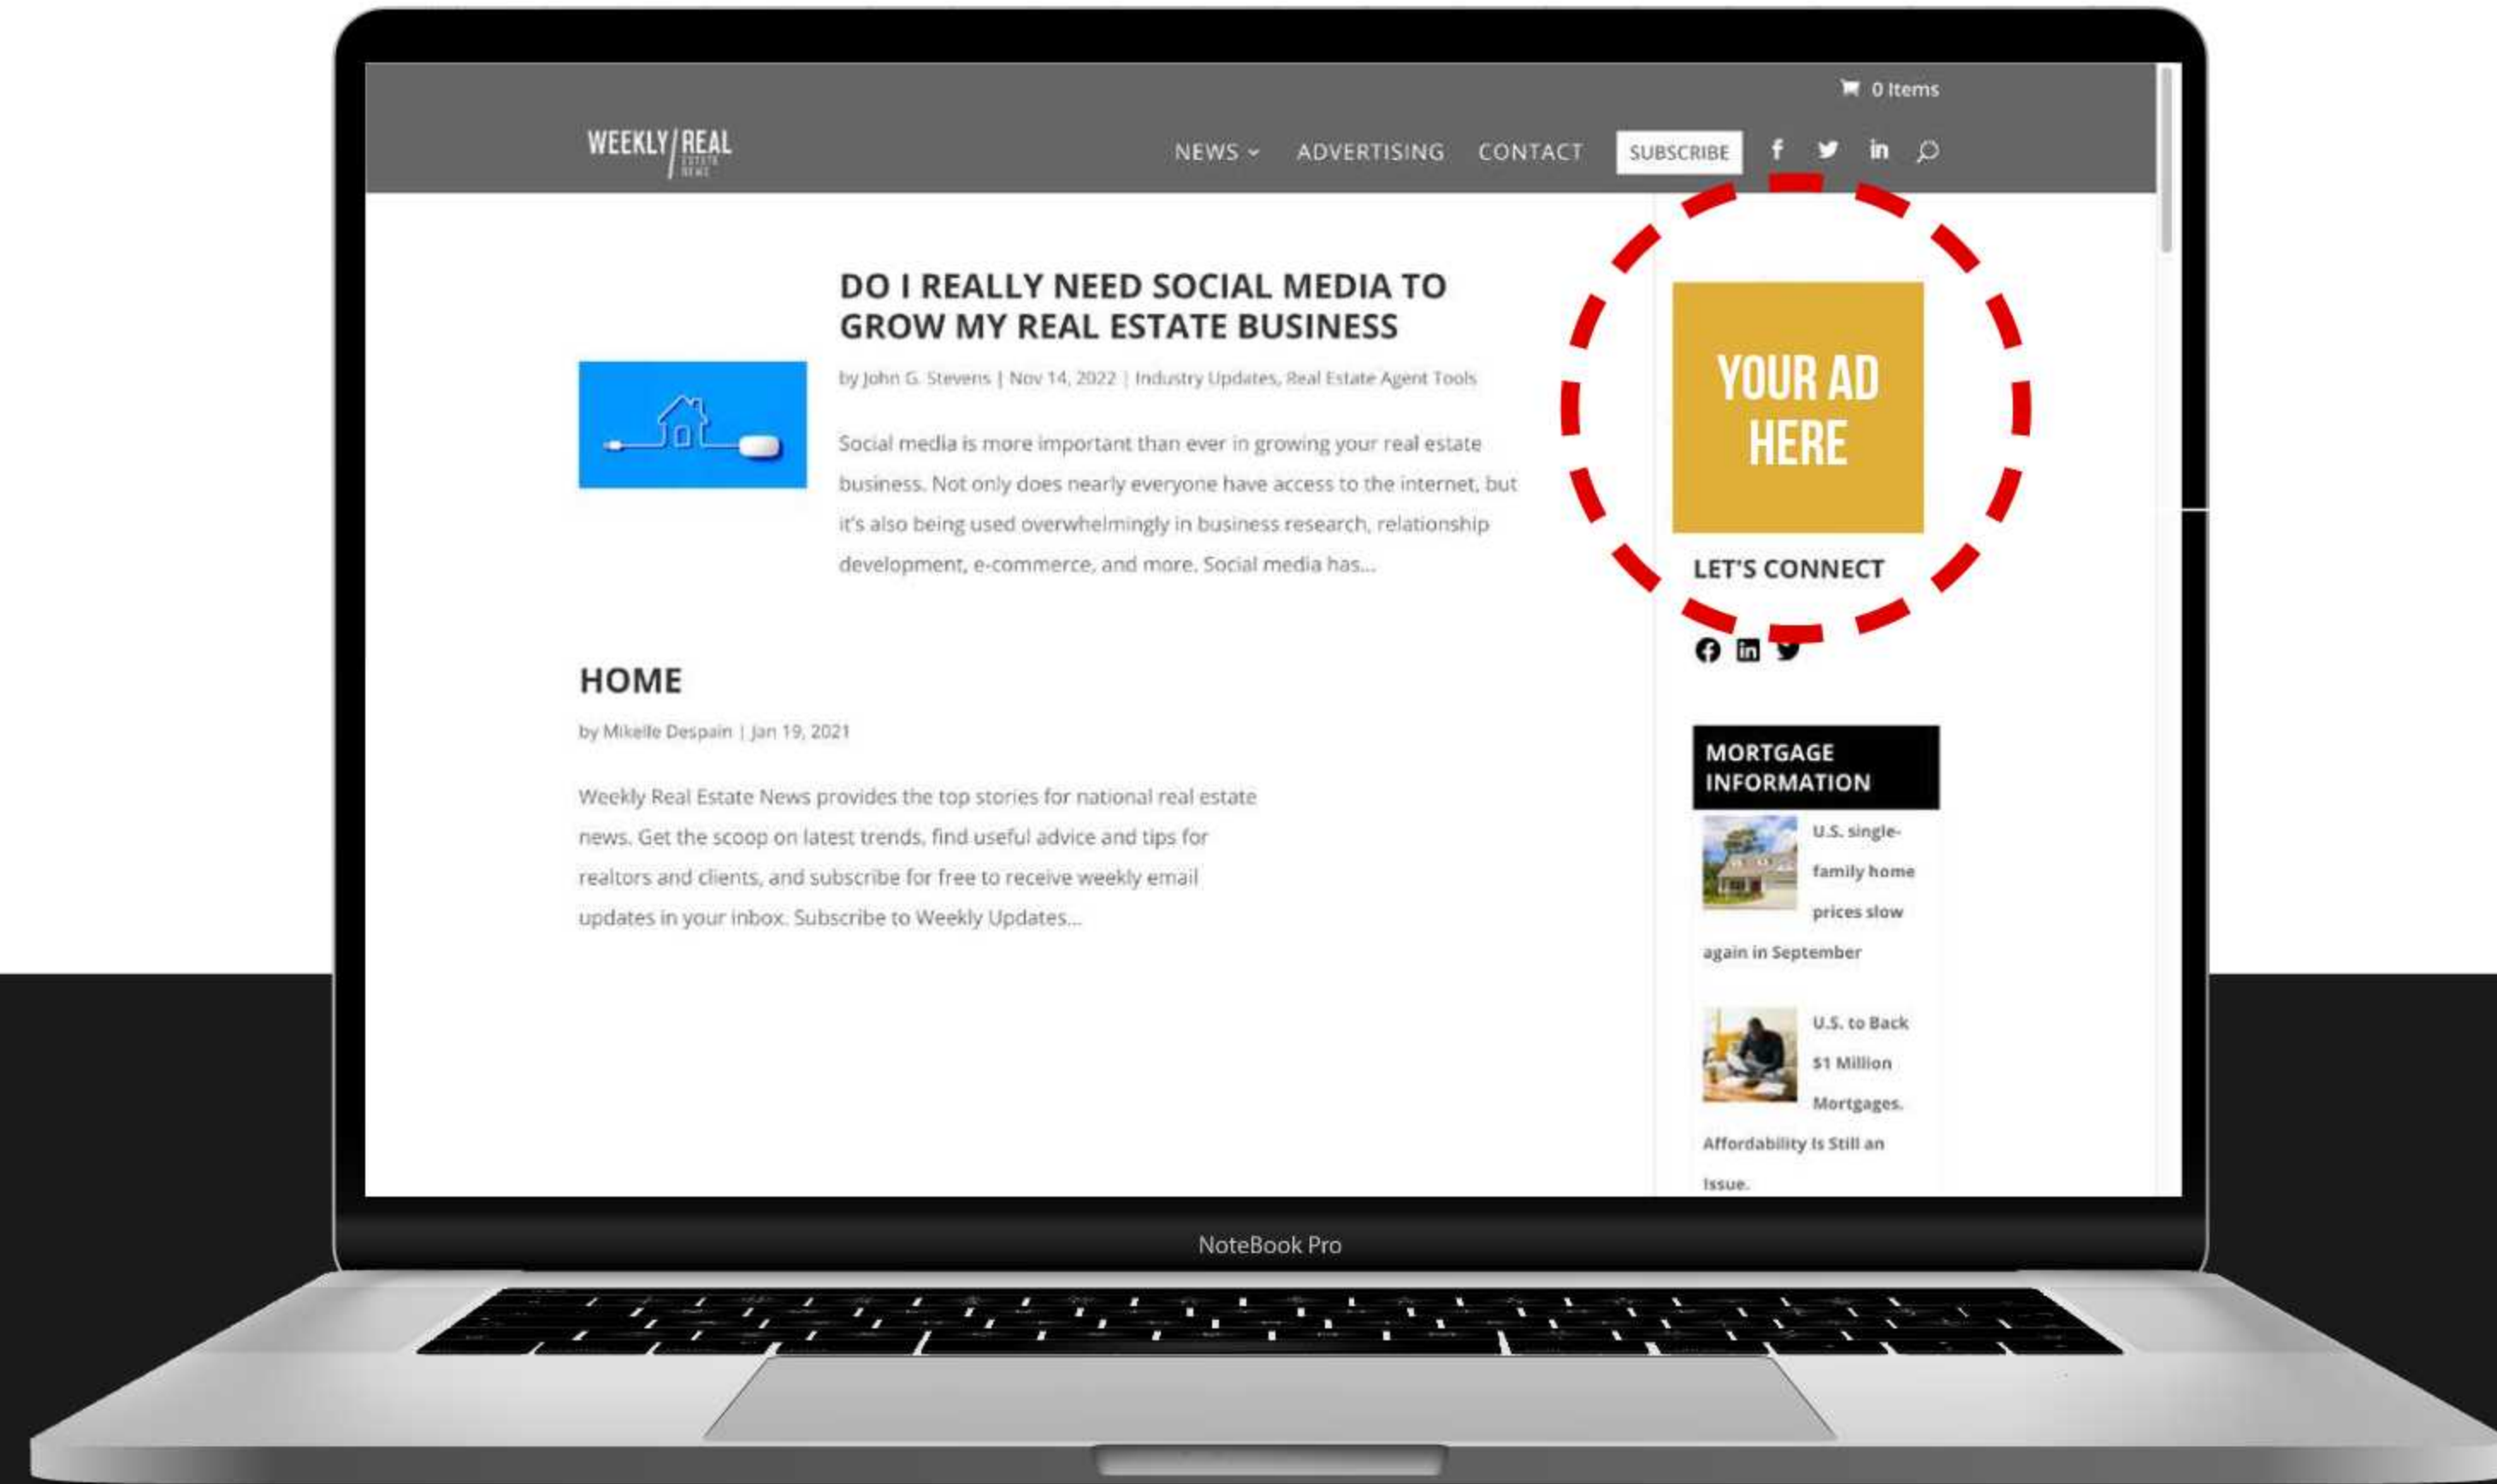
0 Items

WEEKLY REAL

NEWS ADVERTISING CONTACT SUBSCRIBE

DO I REALLY NEED SOCIAL MEDIA TO GROW MY REAL ESTATE BUSINESS

by John G. Stevens | Nov 14, 2022 | Industry Updates, Real Estate Agent Tools

Social media is more important than ever in growing your real estate business. Not only does nearly everyone have access to the internet, but it's also being used overwhelmingly in business research, relationship development, e-commerce, and more. Social media has...

YOUR AD HERE

LET'S CONNECT

HOME

by Mikelle Despain | Jan 19, 2021

Weekly Real Estate News provides the top stories for national real estate news. Get the scoop on latest trends, find useful advice and tips for realtors and clients, and subscribe for free to receive weekly email updates in your inbox. Subscribe to Weekly Updates...

MORTGAGE INFORMATION

U.S. single-family home prices slow again in September

U.S. to Back $1 Million Mortgages. Affordability Is Still an Issue.

NoteBook Pro